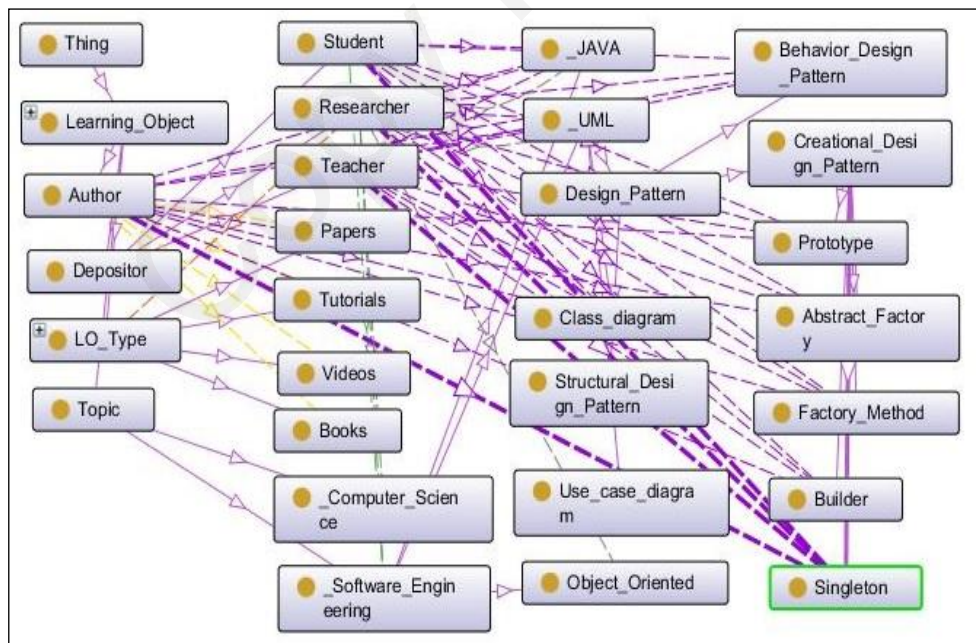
Thing

Learning_Object

Author

Depositor

LO_Type

Topic

Student

Researcher

Teacher

Papers

Tutorials

Videos

Books

_Computer_Science

_Software_Engineering

_JAVA

_UML

Design_Pattern

Class_diagram

Structural_Design_Pattern

Use_case_diagram

Object_Oriented

Behavior_Design_Pattern

Creational_Design_Pattern

Prototype

Abstract_Factory

Factory_Method

Builder

Singleton